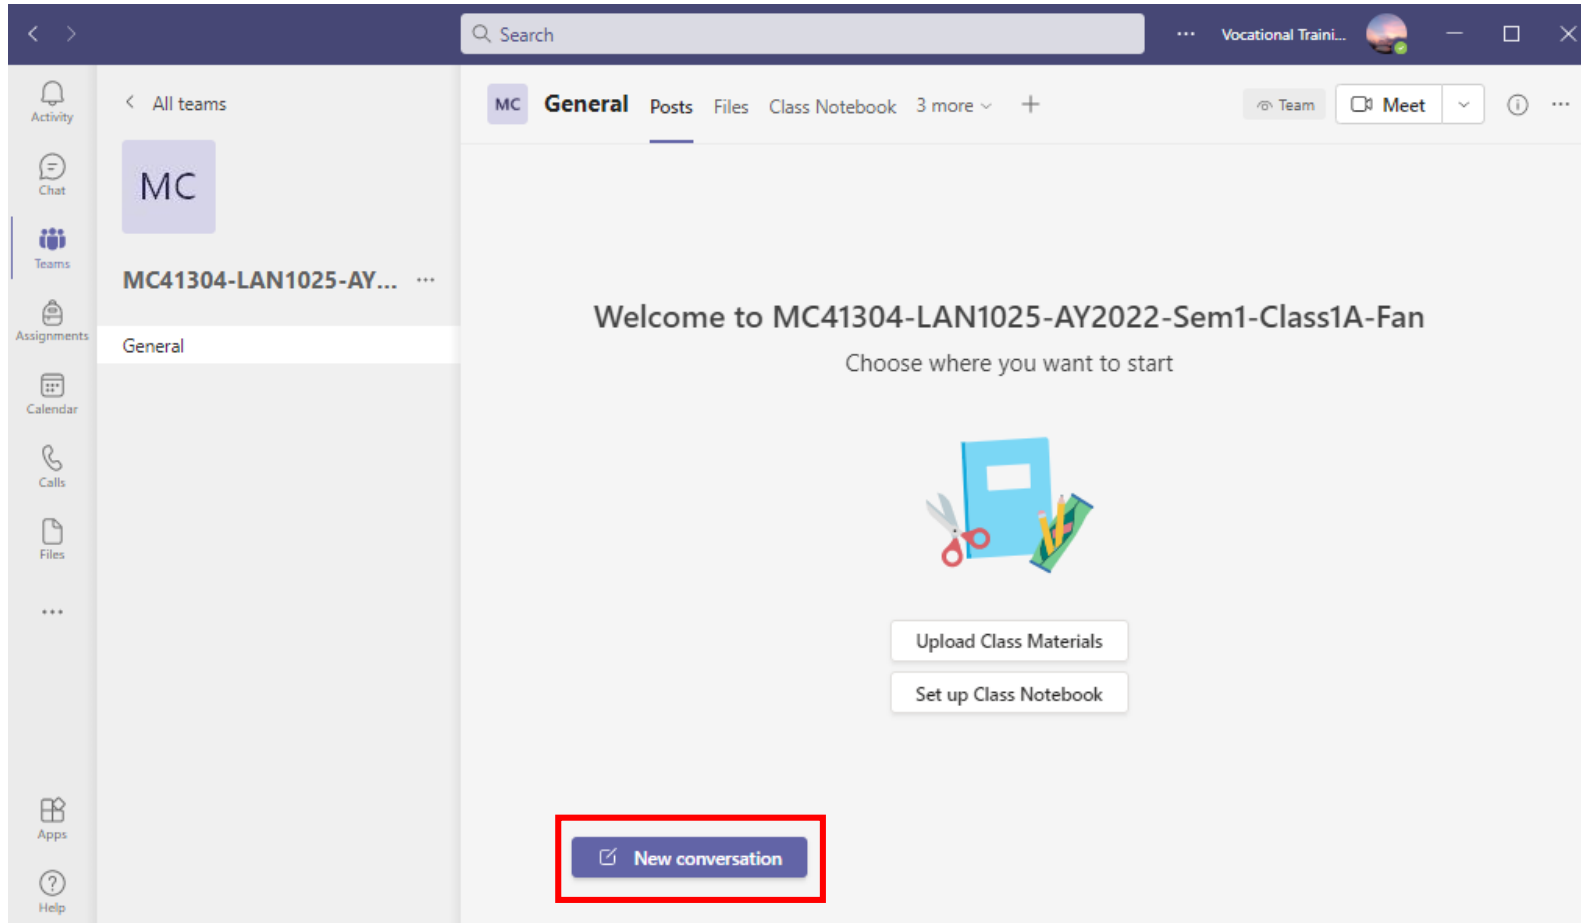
Search

...

Vocational Traini...

Activity

Chat

Teams

Assignments

Calendar

Calls

Files

...

Apps

Help

All teams

MC

MC41304-LAN1025-AY...

...

General

MC

General

Posts

Files

Class Notebook

3 more

+

Team

Meet

...

Welcome to MC41304-LAN1025-AY2022-Sem1-Class1A-Fan

Choose where you want to start

Upload Class Materials

Set up Class Notebook

New conversation